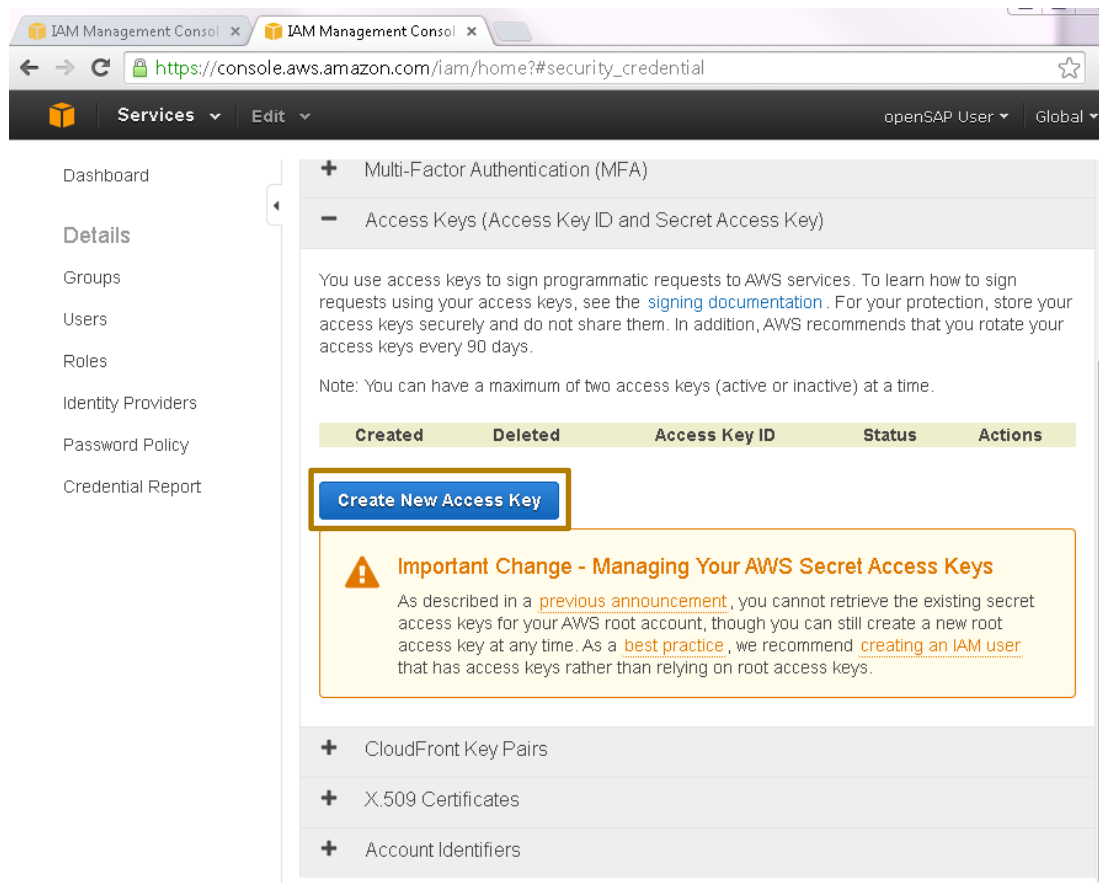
IAM Management Consol ×
IAM Management Consol ×

https://console.aws.amazon.com/iam/home?#security_credential

Services ▾ Edit ▾ openSAP User ▾ Global ▾

Dashboard

Details

Groups

Users

Roles

Identity Providers

Password Policy

Credential Report

+ Multi-Factor Authentication (MFA)

− Access Keys (Access Key ID and Secret Access Key)

You use access keys to sign programmatic requests to AWS services. To learn how to sign requests using your access keys, see the signing documentation . For your protection, store your access keys securely and do not share them. In addition, AWS recommends that you rotate your access keys every 90 days.

Note: You can have a maximum of two access keys (active or inactive) at a time.

| Created | Deleted | Access Key ID | Status | Actions |
|---|---|---|---|---|

Create New Access Key

Important Change - Managing Your AWS Secret Access Keys

As described in a previous announcement , you cannot retrieve the existing secret access keys for your AWS root account, though you can still create a new root access key at any time. As a best practice , we recommend creating an IAM user that has access keys rather than relying on root access keys.

+ CloudFront Key Pairs

+ X.509 Certificates

+ Account Identifiers